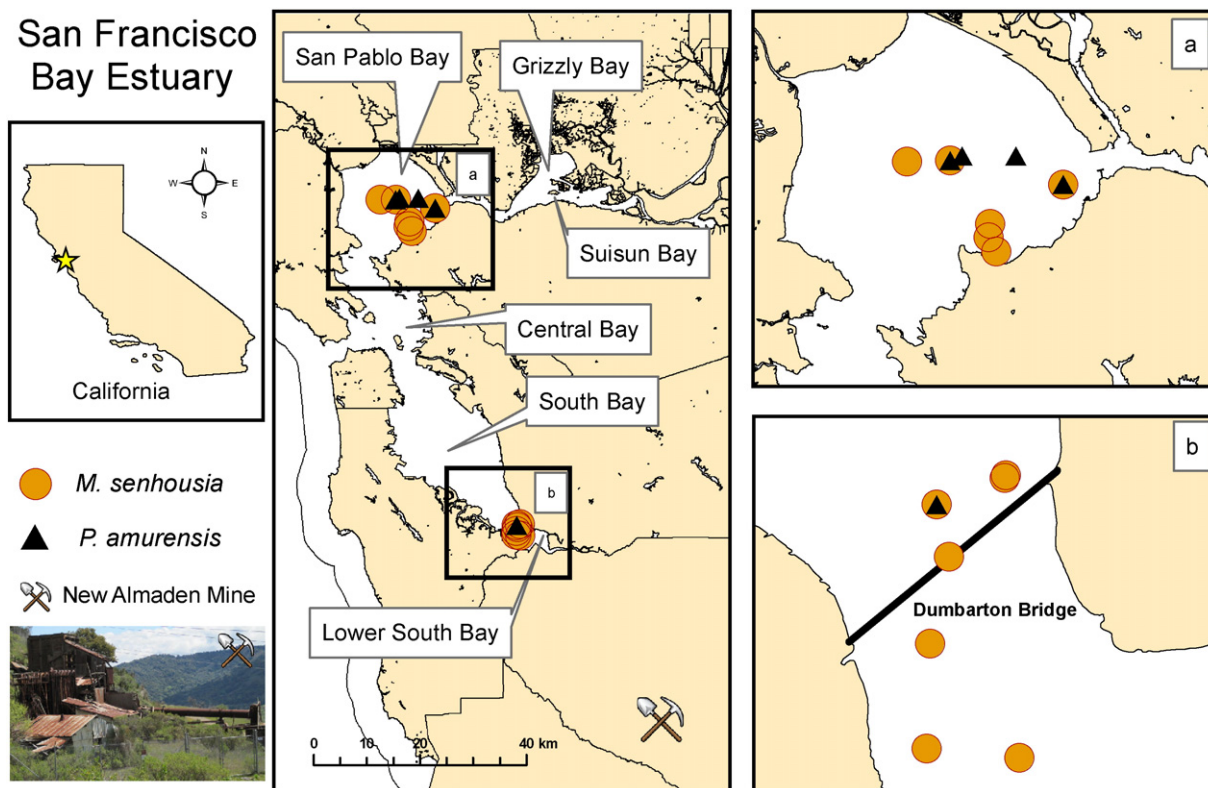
San Francisco Bay Estuary

N
W
E
S

California

M. senhousia

P. amurensis

New Almaden Mine

San Pablo Bay

Grizzly Bay

a

Suisun Bay

Central Bay

South Bay

b

Lower South Bay

0 10 20 40 km

a

b

Dumbarton Bridge